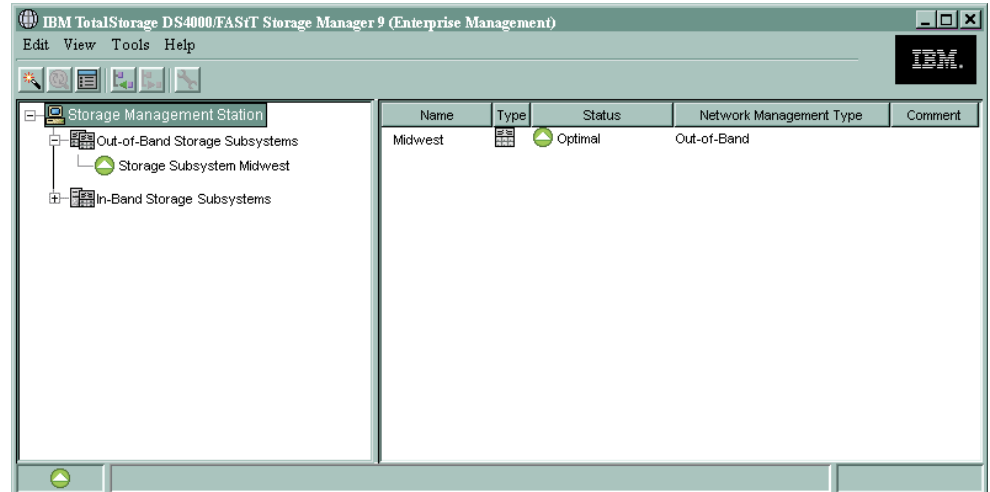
IBM TotalStorage DS4000/FAStT Storage Manager 9 (Enterprise Management)

Edit View Tools Help

IBM.

Storage Management Station
Out-of-Band Storage Subsystems
Storage Subsystem Midwest
In-Band Storage Subsystems

| Name | Type | Status | Network Management Type | Comment |
|---|---|---|---|---|
| Midwest | | Optimal | Out-of-Band | |